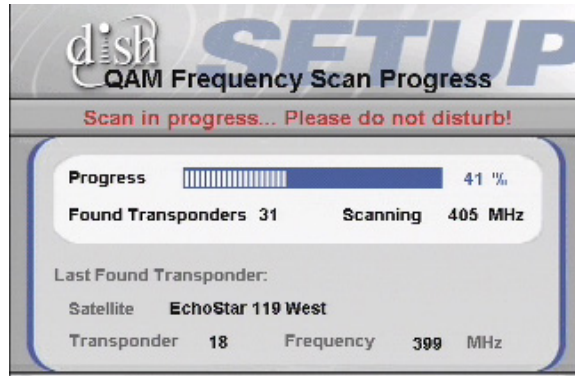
dish SETUP
QAM Frequency Scan Progress

Scan in progress... Please do not disturb!

Progress 41 %

Found Transponders 31 Scanning 405 MHz

Last Found Transponder:

Satellite EchoStar 119 West

Transponder 18 Frequency 399 MHz